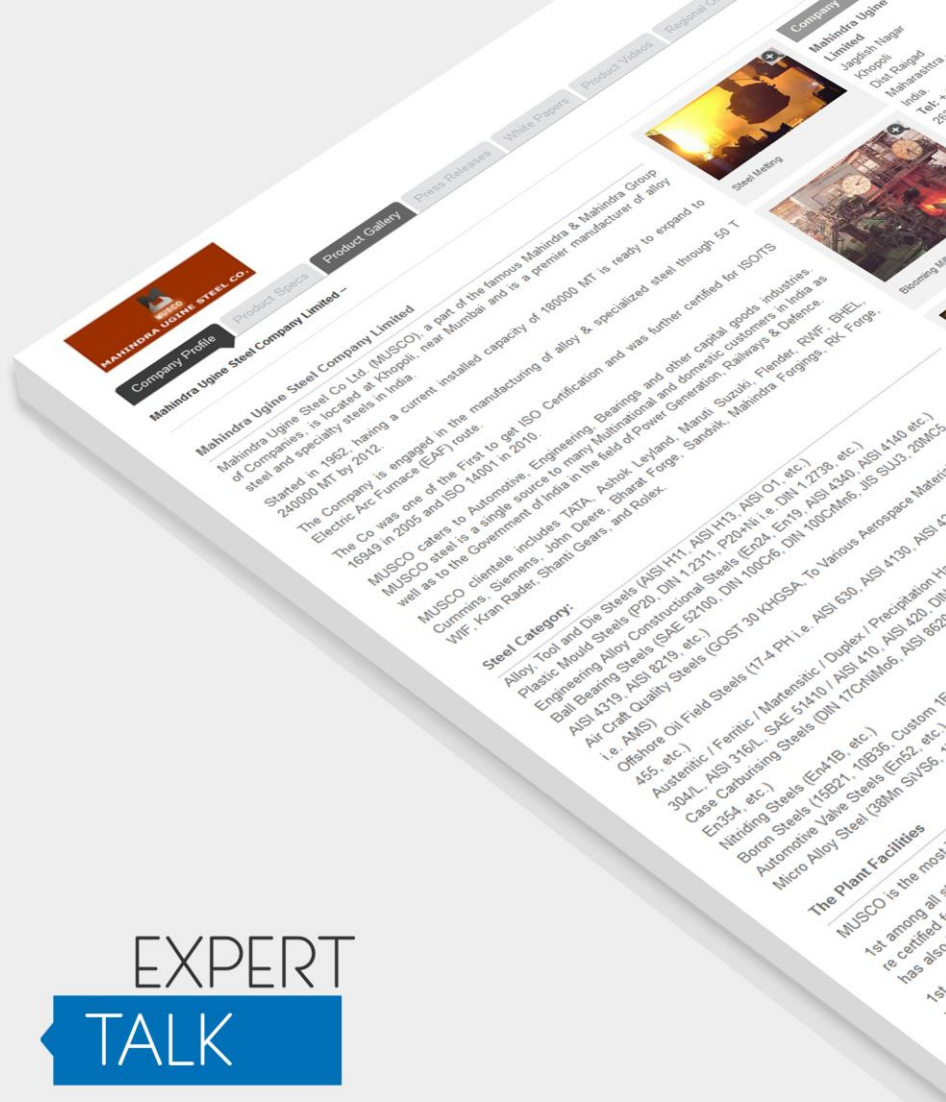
MUSCO
MAHINDRA UGINE STEEL CO.

Company Profile | Product Specs | Product Gallery | Press Releases | White Papers | Product Videos | Regional O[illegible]

Mahindra Ugine Steel Company Limited –

Mahindra Ugine Steel Company Limited

Mahindra Ugine Steel Co Ltd. (MUSCO), a part of the famous Mahindra & Mahindra Group of Companies, is located at Khopoli, near Mumbai and is a premier manufacturer of alloy steel and specialty steels in India.

Started in 1962, having a current installed capacity of 180000 MT is ready to expand to 240000 MT by 2012.

The Company is engaged in the manufacturing of alloy & specialized steel through 50 T Electric Arc Furnace (EAF) route.

The Co was one of the First to get ISO Certification and was further certified for ISO/TS 16949 in 2005 and ISO 14001 in 2010.

MUSCO caters to Automotive, Engineering, Bearings and other capital goods industries. MUSCO steel is a single source to many Multinational and domestic customers in India as well as to the Government of India in the field of Power Generation, Railways & Defence.

MUSCO clientele includes TATA, Ashok Leyland, Maruti Suzuki, Flender, RWF, BHEL, Cummins, Siemens, John Deere, Bharat Forge, Sandvik, Mahindra Forgings, RK Forge, WIF, Kran Rader, Shanti Gears, and Rolex.

Steel Category:

Alloy, Tool and Die Steels (AISI H11, AISI H13, AISI O1, etc.)
Plastic Mould Steels (P20, DIN 1.2311, P20+Ni i.e. DIN 1.2738, etc.)
Engineering Alloy Constructional Steels (En24, En19, AISI 4340, AISI 4140 etc.)
Ball Bearing Steels (SAE 52100, DIN 100Cr6, DIN 100CrMn6, JIS SUJ3, 20MC5, AISI 4319, AISI 8219, etc.)
Air Craft Quality Steels (GOST 30 KHGSA, To Various Aerospace Materi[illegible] i.e. AMS)
Offshore Oil Field Steels (17-4 PH i.e. AISI 630, AISI 4130, AISI 4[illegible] 455, etc.)
Austenitic / Ferritic / Martensitic / Duplex / Precipitation Ha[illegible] 304/L, AISI 316/L, SAE 51410 / AISI 410, AISI 420, DIN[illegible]
Case Carburising Steels (DIN 17CrNiMo6, AISI 862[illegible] En354, etc.)
Nitriding Steels (En41B, etc.)
Boron Steels (15B21, 10B36, Custom 1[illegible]
Automotive Valve Steels (En52, etc.)
Micro Alloy Steel (38Mn SiVS6, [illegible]

The Plant Facilities

MUSCO is the most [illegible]

1st among all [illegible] re certified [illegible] has also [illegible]

1st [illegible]

Steel Melting

Blooming M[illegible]

Company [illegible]
Mahindra Ugine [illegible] Limited
Jagdish Nagar
Khopoli
Dist Raigad
Maharashtra
India
Tel: +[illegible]
26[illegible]

EXPERT
TALK